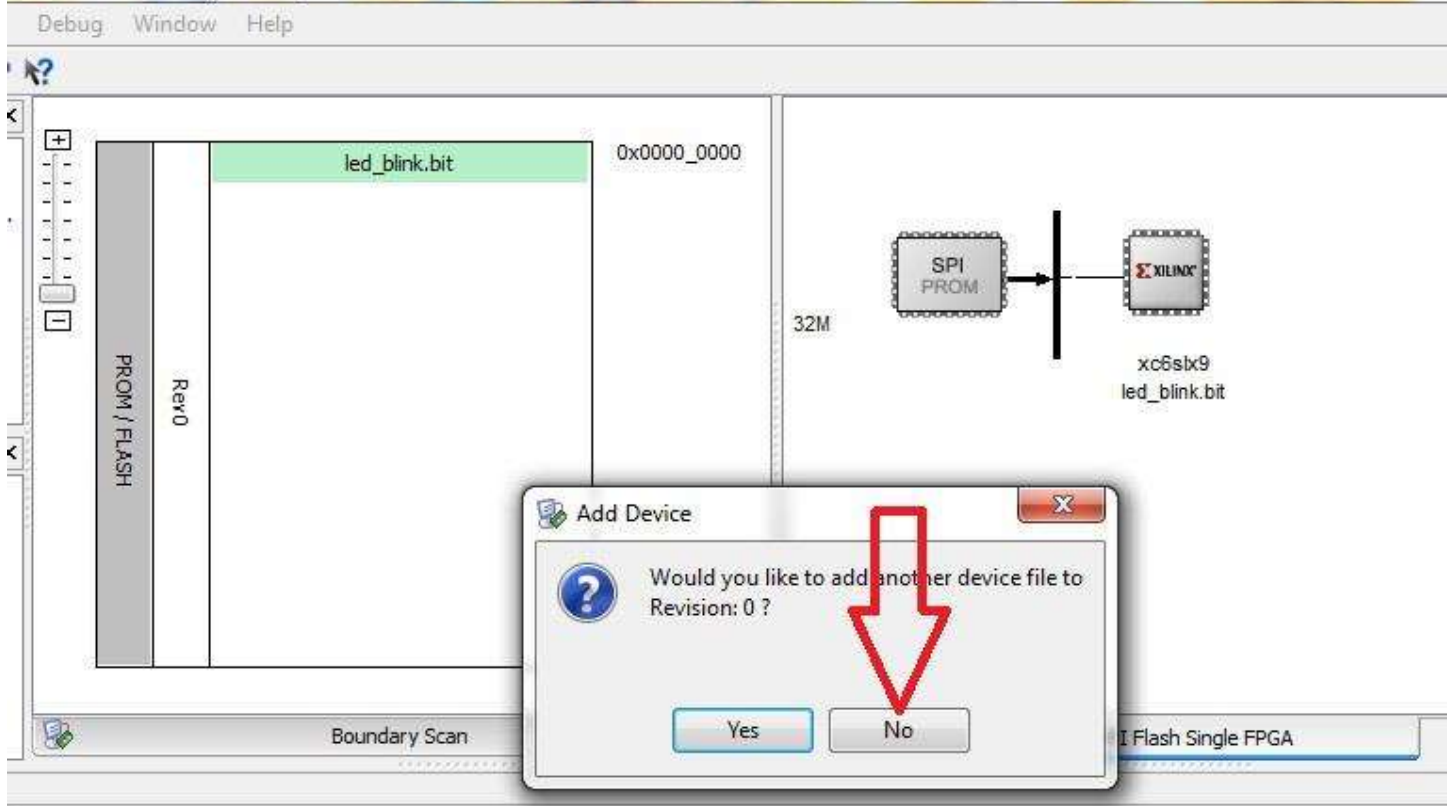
Debug Window Help

led_blink.bit

0x0000_0000

PROM / FLASH

Rev0

32M

SPI PROM

XILINX

xc6slx9
led_blink.bit

Add Device

Would you like to add another device file to Revision: 0 ?

Yes

No

Boundary Scan

I Flash Single FPGA